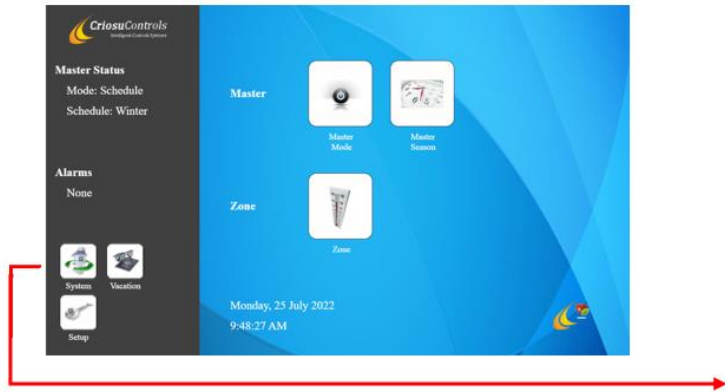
CriosuControls
Intelligent Controls Systems

Master Status
Mode: Schedule
Schedule: Winter

Alarms
None

System
Vacation
Setup

Master
Master Mode
Master Season

Zone
Zone

Monday, 25 July 2022
9:48:27 AM